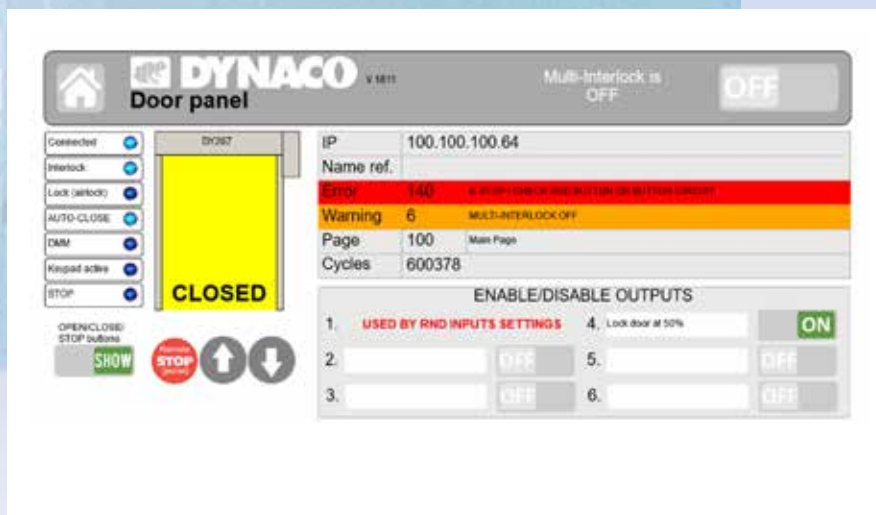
DYNACO V 1811
Door panel

Multi-Interlock is OFF

OFF

Connected
Interlock
Lock (airlock)
AUTO-CLOSE
DMM
Keypad active
STOP

DY367

CLOSED

OPEN/CLOSE/ STOP buttons

SHOW

Remote STOP

| IP | 100.100.100.64 | |
|---|---|---|
| Name ref. | | |
| Error | 140 | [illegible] |
| Warning | 6 | MULTI-INTERLOCK OFF |
| Page | 100 | Main Page |
| Cycles | 600378 | |

ENABLE/DISABLE OUTPUTS

1. USED BY RND INPUTS SETTINGS
2. OFF
3. OFF
4. Lock door at 50% ON
5. OFF
6. OFF